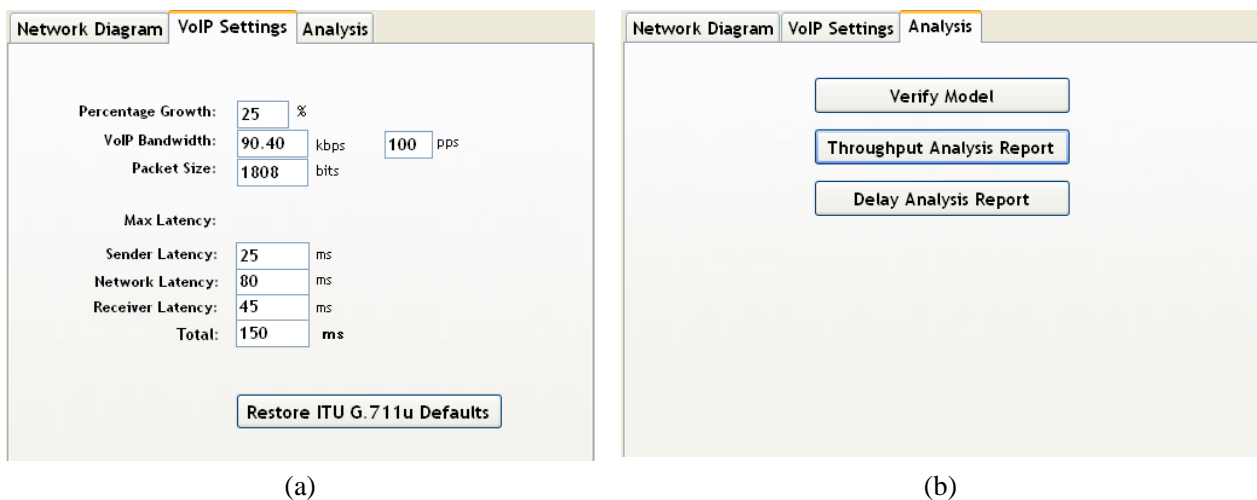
Network Diagram | VoIP Settings | Analysis

Percentage Growth: 25 %
VoIP Bandwidth: 90.40 kbps 100 pps
Packet Size: 1808 bits

Max Latency:

Sender Latency: 25 ms
Network Latency: 80 ms
Receiver Latency: 45 ms
Total: 150 ms

Restore ITU G.711u Defaults

(a)

Network Diagram | VoIP Settings | Analysis

Verify Model

Throughput Analysis Report

Delay Analysis Report

(b)